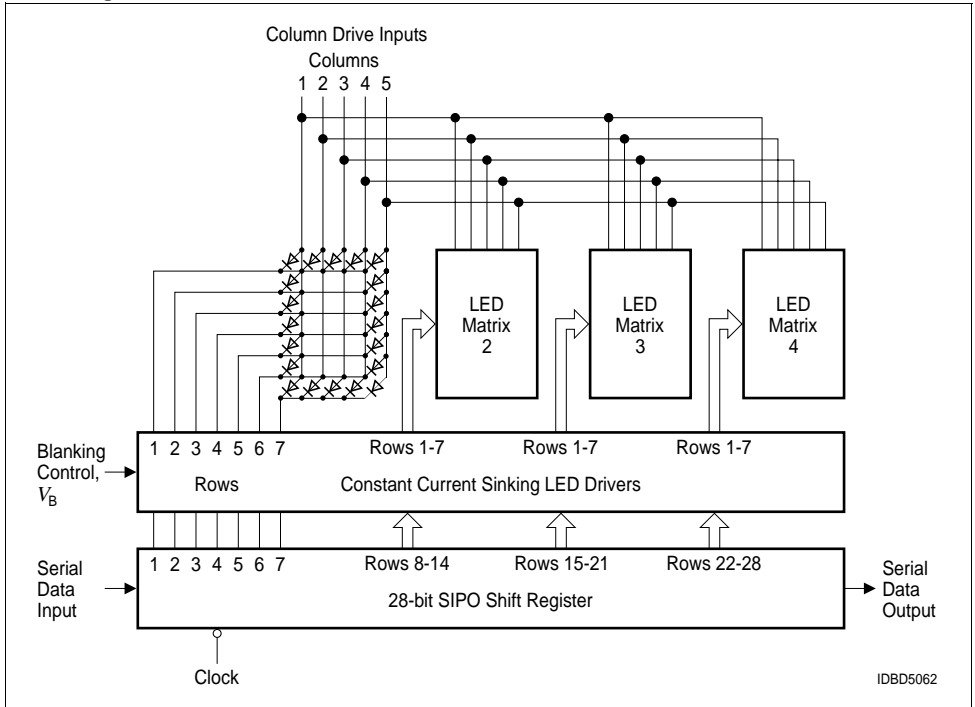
Column Drive Inputs
Columns
1 2 3 4 5

LED Matrix 2

LED Matrix 3

LED Matrix 4

Blanking Control, $V_B$

1 2 3 4 5 6 7

Rows 1-7

Rows 1-7

Rows 1-7

Rows

Constant Current Sinking LED Drivers

Serial Data Input

1 2 3 4 5 6 7

Rows 8-14

Rows 15-21

Rows 22-28

Serial Data Output

28-bit SIPO Shift Register

Clock

IDBD5062